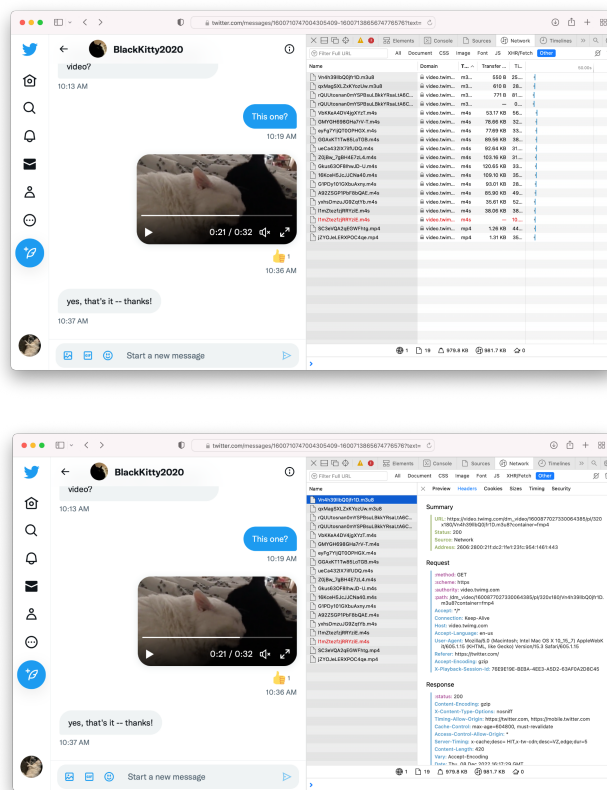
twitter.com/messages/1600710747004305409-1600713865674776576?text=

BlackKitty2020

video?

10:13 AM

This one?

10:19 AM

0:21 / 0:32

👍 1

10:36 AM

yes, that's it -- thanks!

10:37 AM

Start a new message

Elements Console Sources Network Timelines

Filter Full URL

All Document CSS Image Font JS XHR/Fetch Other

| Name | Domain | T... | Transfer ... | ... |
|---|---|---|---|---|
| Vn4h39IbQ0jfr1D.m3u8 | video.twim... | m3... | 550 B | 25... |
| qxMagSXLZxKYcUw.m3u8 | video.twim... | m3... | 610 B | 38... |
| rQUUtosnan0mYSPBsuLBkkYRsaUA6C... | video.twim... | m3... | 771 B | 81... |
| rQUUtosnan0mYSPBsuLBkkYRsaUA6C... | video.twim... | m3... | — | 0... |
| VbKKaA4DV4JgXYzT.m4s | video.twim... | m4s | 53.17 KB | 56... |
| GMYGH698GHaYrV-T.m4s | video.twim... | m4s | 76.66 KB | 32... |
| eyFg7YjQTOOPHGX.m4s | video.twim... | m4s | 77.69 KB | 33... |
| GGXsKT1TwB5LoTG8.m4s | video.twim... | m4s | 89.56 KB | 38... |
| ueCa432X7tFiJDQ.m4s | video.twim... | m4s | 92.64 KB | 31... |
| ZGjBw_7gBH4E7zL4.m4s | video.twim... | m4s | 103.16 KB | 31... |
| Gkue63OF8thwJD-U.m4s | video.twim... | m4s | 120.63 KB | 33... |
| 16KceHSJcJZCNe40.m4s | video.twim... | m4s | 109.10 KB | 36... |
| G1PDy1O1GXbuAxny.m4s | video.twim... | m4s | 93.01 KB | 28... |
| A9ZZSOFfPbFBbQAE.m4s | video.twim... | m4s | 85.90 KB | 49... |
| yxhsDmzuJ09ZqIYb.m4s | video.twim... | m4s | 35.61 KB | 52... |
| ITmZhezTqRRYzlE.m4s | video.twim... | m4s | 38.06 KB | 38... |
| ITmZhezTqRRYzlE.m4s | video.twim... | m4s | — | 10... |
| SC3eWQA2qEGWFhtg.mp4 | video.twim... | mp4 | 1.26 KB | 44... |
| jZYOJeLERXPOC4qe.mp4 | video.twim... | mp4 | 1.31 KB | 35... |

1 19 979.8 KB 961.7 KB 0

Preview Headers Cookies Sizes Timing Security

Summary
URL: https://video.twimg.com/dm_video/1600877027330064385/pl/320x180/Vn4h39IbQ0jfr1D.m3u8?container=fmp4
Status: 200
Source: Network
Address: 2606:2800:21f:dc2:1fe1:23fc:954:1461:443

Request
:method: GET
:scheme: https
:authority: video.twimg.com
:path: /dm_video/1600877027330064385/pl/320x180/Vn4h39IbQ0jfr1D.m3u8?container=fmp4
Accept: */*
Connection: Keep-Alive
Host: video.twimg.com
Accept-Language: en-us
User-Agent: Mozilla/5.0 (Macintosh; Intel Mac OS X 10_15_7) AppleWebKit/605.1.15 (KHTML, like Gecko) Version/15.3 Safari/605.1.15
Referer: https://twitter.com/
Accept-Encoding: gzip
X-Playback-Session-Id: 76E8E19E-B09A-4EE3-A5D2-63AF0A2D8C45

Response
:status: 200
Content-Encoding: gzip
X-Content-Type-Options: nosniff
Timing-Allow-Origin: https://twitter.com, https://mobile.twitter.com
Cache-Control: max-age=604800, must-revalidate
Access-Control-Allow-Origin: *
Server-Timing: x-cache;desc=HIT,x-tw-cdn;desc=VZ,edge;dur=5
Content-Length: 420
Vary: Accept-Encoding
Date: Thu, 08 Dec 2022 16:17:29 GMT